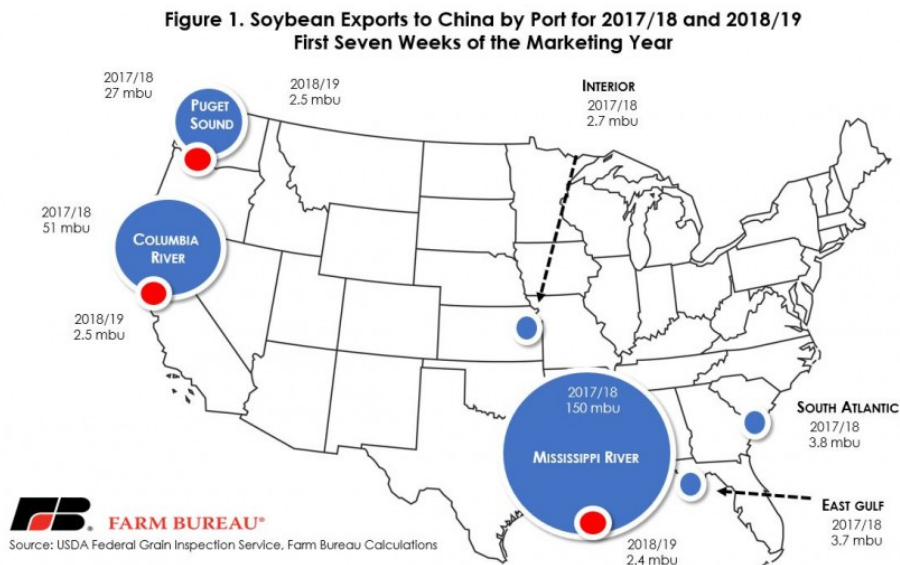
Figure 1. Soybean Exports to China by Port for 2017/18 and 2018/19
First Seven Weeks of the Marketing Year

2017/18
27 mbu

Puget Sound

2018/19
2.5 mbu

Interior
2017/18
2.7 mbu

2017/18
51 mbu

Columbia River

2018/19
2.5 mbu

2017/18
150 mbu

Mississippi River

2018/19
2.4 mbu

South Atlantic
2017/18
3.8 mbu

East gulf
2017/18
3.7 mbu

FB FARM BUREAU®
Source: USDA Federal Grain Inspection Service, Farm Bureau Calculations